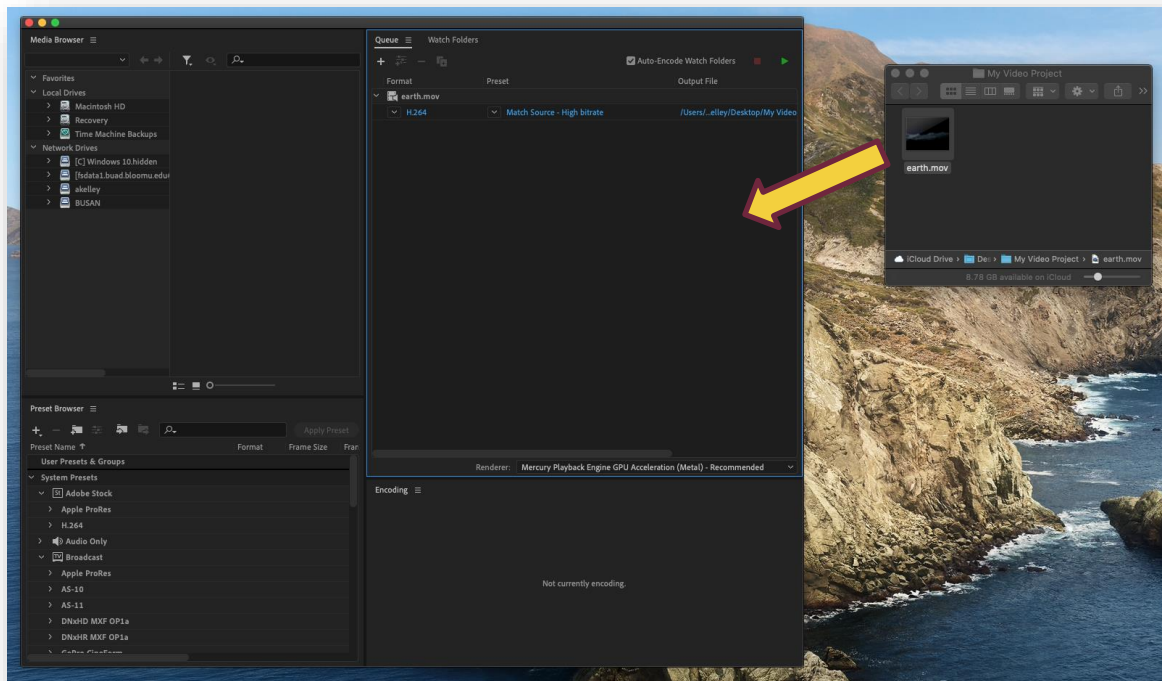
Media Browser ☰

Favorites
Local Drives
Macintosh HD
Recovery
Time Machine Backups
Network Drives
[C] Windows 10.hidden
[fsdata1.buad.bloomu.edu
akelley
BUSAN

Queue ☰ Watch Folders

Auto-Encode Watch Folders

| Format | Preset | Output File |
|---|---|---|
| earth.mov | | |
| H.264 | Match Source - High bitrate | /Users/...elley/Desktop/My Video |

Renderer: Mercury Playback Engine GPU Acceleration (Metal) - Recommended

My Video Project
earth.mov
iCloud Drive › Des › My Video Project › earth.mov
8.78 GB available on iCloud

Preset Browser ☰
Apply Preset
Preset Name | Format | Frame Size | Fran
User Presets & Groups
System Presets
Adobe Stock
Apple ProRes
H.264
Audio Only
Broadcast
Apple ProRes
AS-10
AS-11
DNxHD MXF OP1a
DNxHR MXF OP1a
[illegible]

Encoding ☰
Not currently encoding.